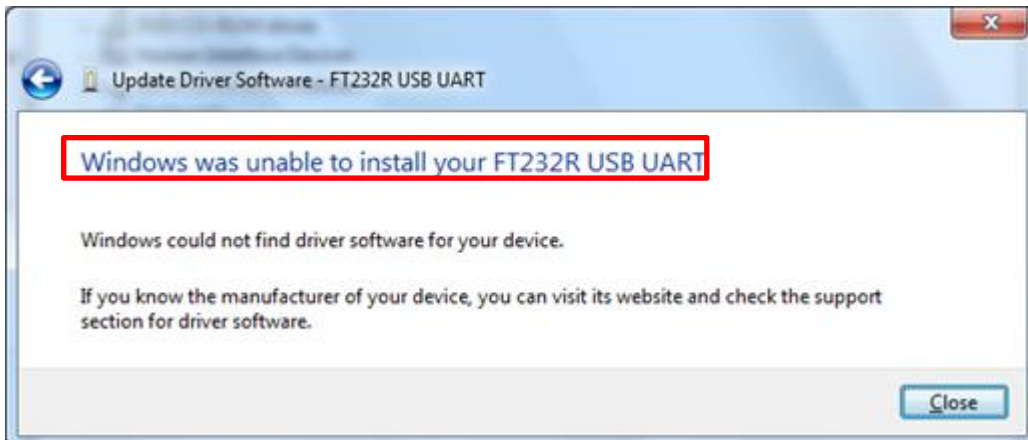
Update Driver Software - FT232R USB UART

Windows was unable to install your FT232R USB UART

Windows could not find driver software for your device.

If you know the manufacturer of your device, you can visit its website and check the support section for driver software.

Close